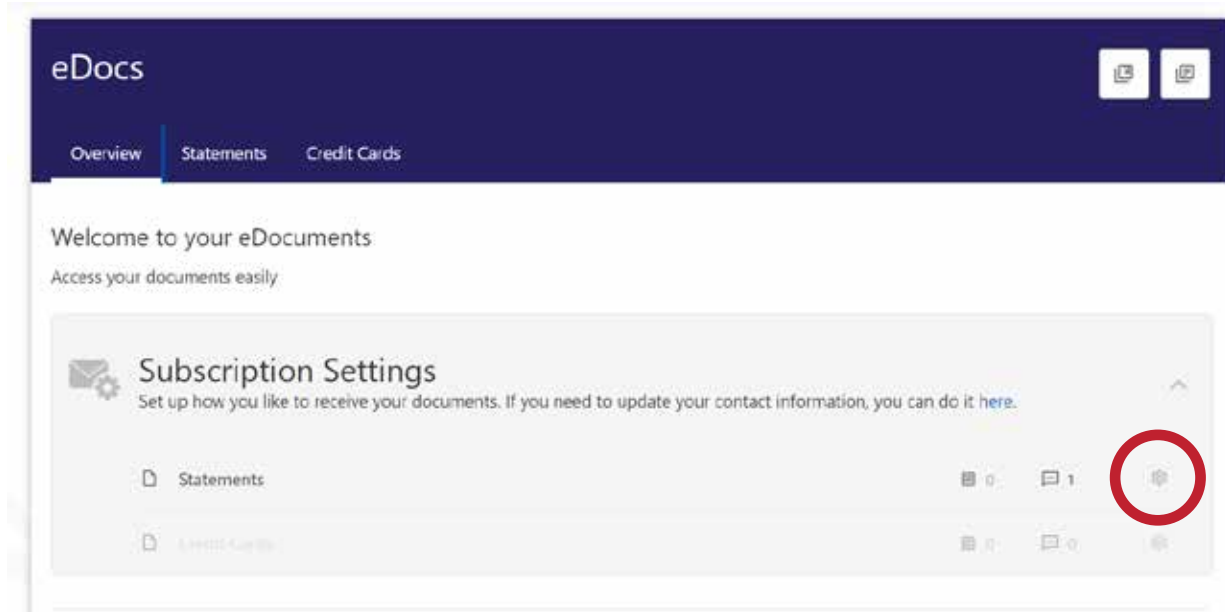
eDocs

Overview Statements Credit Cards

Welcome to your eDocuments

Access your documents easily

Subscription Settings

Set up how you like to receive your documents. If you need to update your contact information, you can do it here.

Statements 0 1

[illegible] 0 0